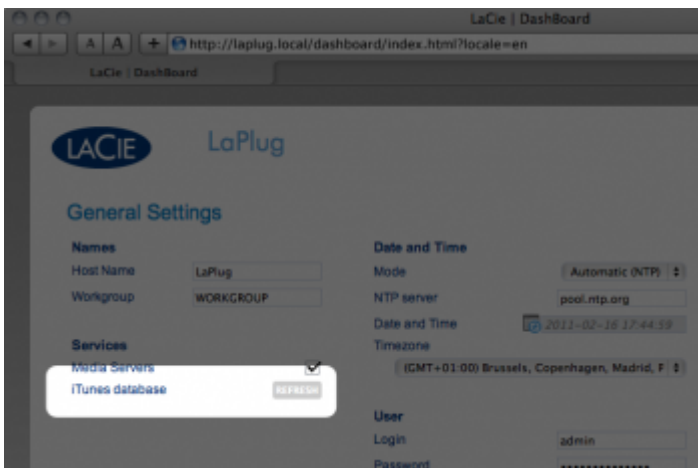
LaCie | DashBoard

A A + http://laplug.local/dashboard/index.html?locale=en

LaCie | DashBoard

LACIE LaPlug

General Settings

Names

Host Name LaPlug

Workgroup WORKGROUP

Services

Media Servers

iTunes database REFRESH

Date and Time

Mode Automatic (NTP)

NTP server pool.ntp.org

Date and Time 2011-02-16 17:44:59

Timezone

(GMT+01:00) Brussels, Copenhagen, Madrid, P

User

Login admin

Password